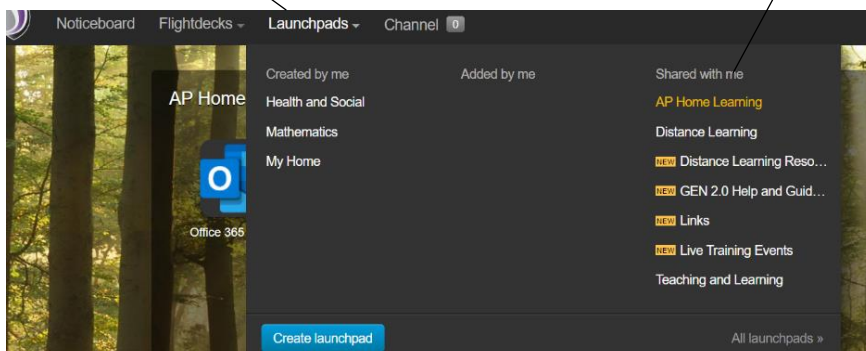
Noticeboard Flightdecks Launchpads Channel 0

AP Home

Office 365

Created by me
Health and Social
Mathematics
My Home

Added by me

Shared with me
AP Home Learning
Distance Learning
NEW Distance Learning Reso...
NEW GEN 2.0 Help and Guid...
NEW Links
NEW Live Training Events
Teaching and Learning

Create launchpad

All launchpads »